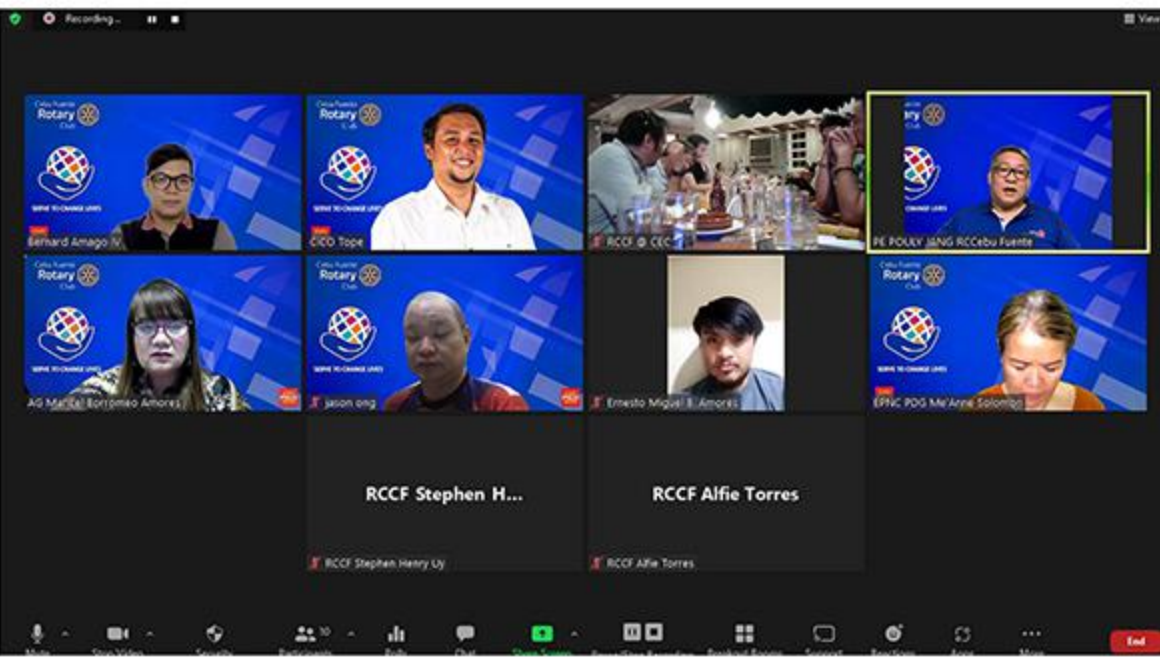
Recording...

View

Cebu Fuente Rotary Club
SERVE TO CHANGE LIVES
Bernard Amago IV

Cebu Fuente Rotary Club
SERVE TO CHANGE LIVES
CICO Tope

RCCF @ CEC

PE POLLY JANG RCCebu Fuente

Cebu Fuente Rotary Club
SERVE TO CHANGE LIVES
AG Marica Borromeo Amores

Cebu Fuente Rotary Club
SERVE TO CHANGE LIVES
jason ong

Ernesto Miguel B. Amores

Cebu Fuente Rotary Club
SERVE TO CHANGE LIVES
EPNC PDG Me'Anne Solomon

RCCF Stephen H...
RCCF Stephen Henry Uy

RCCF Alfie Torres
RCCF Alfie Torres

Mute Stop Video Security Participants 10 Polls Chat Share Screen Pause/Stop Recording Breakout Rooms Reactions Apps More End